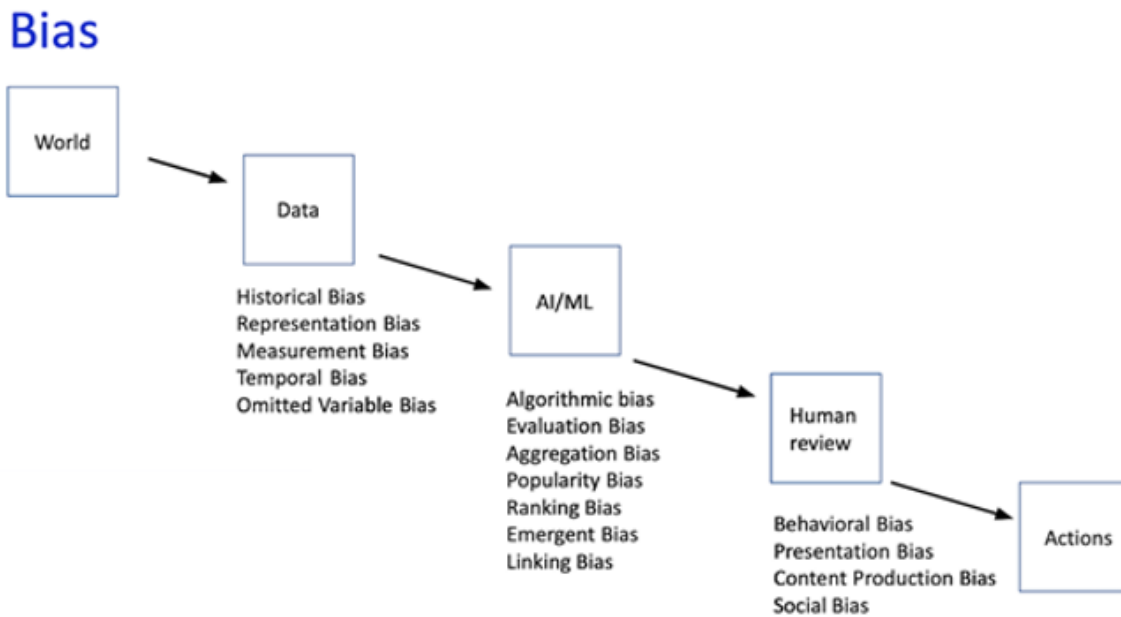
Bias

World

Data

Historical Bias
Representation Bias
Measurement Bias
Temporal Bias
Omitted Variable Bias

AI/ML

Algorithmic bias
Evaluation Bias
Aggregation Bias
Popularity Bias
Ranking Bias
Emergent Bias
Linking Bias

Human review

Behavioral Bias
Presentation Bias
Content Production Bias
Social Bias

Actions